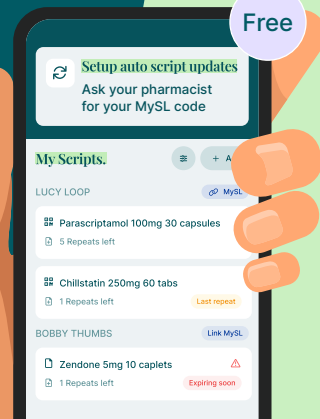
Free

Setup auto script updates

Ask your pharmacist for your MySL code

My Scripts.

+ A

LUCY LOOP

MySL

Parascriptamol 100mg 30 capsules

5 Repeats left

Chillstatin 250mg 60 tabs

1 Repeats left

Last repeat

BOBBY THUMBS

Link MySL

Zendone 5mg 10 caplets

1 Repeats left

Expiring soon